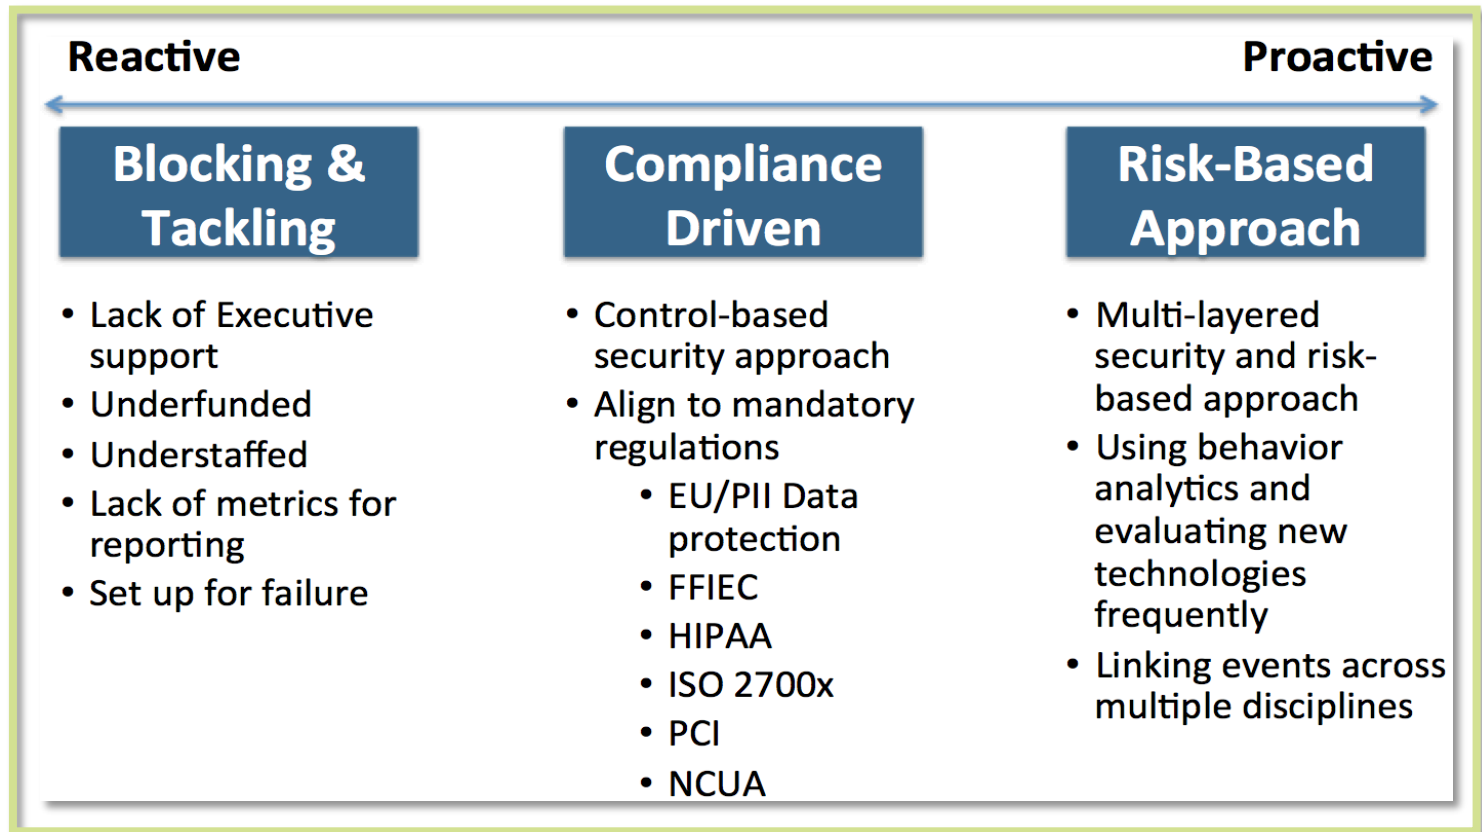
Reactive

Proactive

Blocking & Tackling

- Lack of Executive support
- Underfunded
- Understaffed
- Lack of metrics for reporting
- Set up for failure

Compliance Driven

- Control-based security approach
- Align to mandatory regulations
  - EU/PII Data protection
  - FFIEC
  - HIPAA
  - ISO 2700x
  - PCI
  - NCUA

Risk-Based Approach

- Multi-layered security and risk-based approach
- Using behavior analytics and evaluating new technologies frequently
- Linking events across multiple disciplines